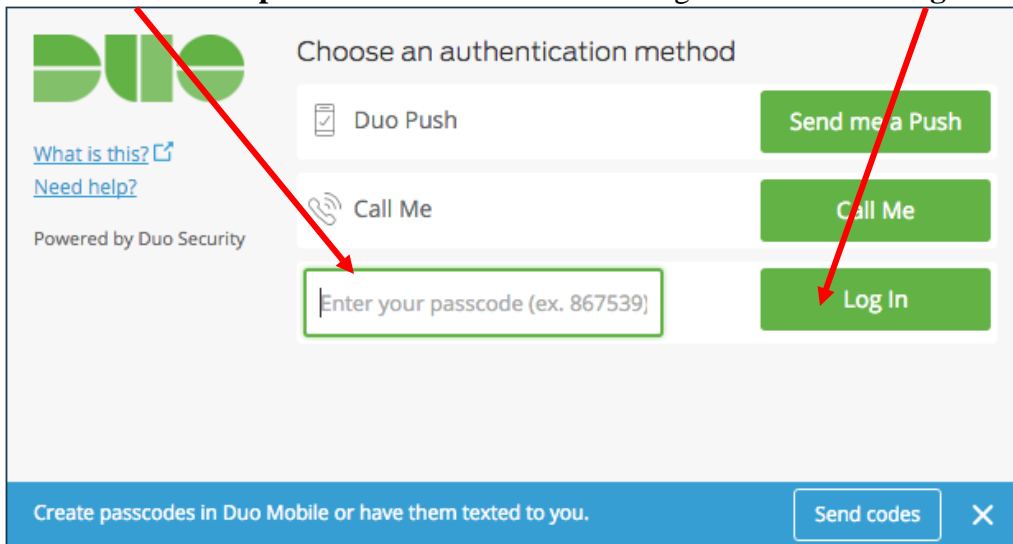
Choose an authentication method

What is this?

Need help?

Powered by Duo Security

Duo Push

Send me a Push

Call Me

Call Me

Enter your passcode (ex. 867539)

Log In

Create passcodes in Duo Mobile or have them texted to you.

Send codes

✕